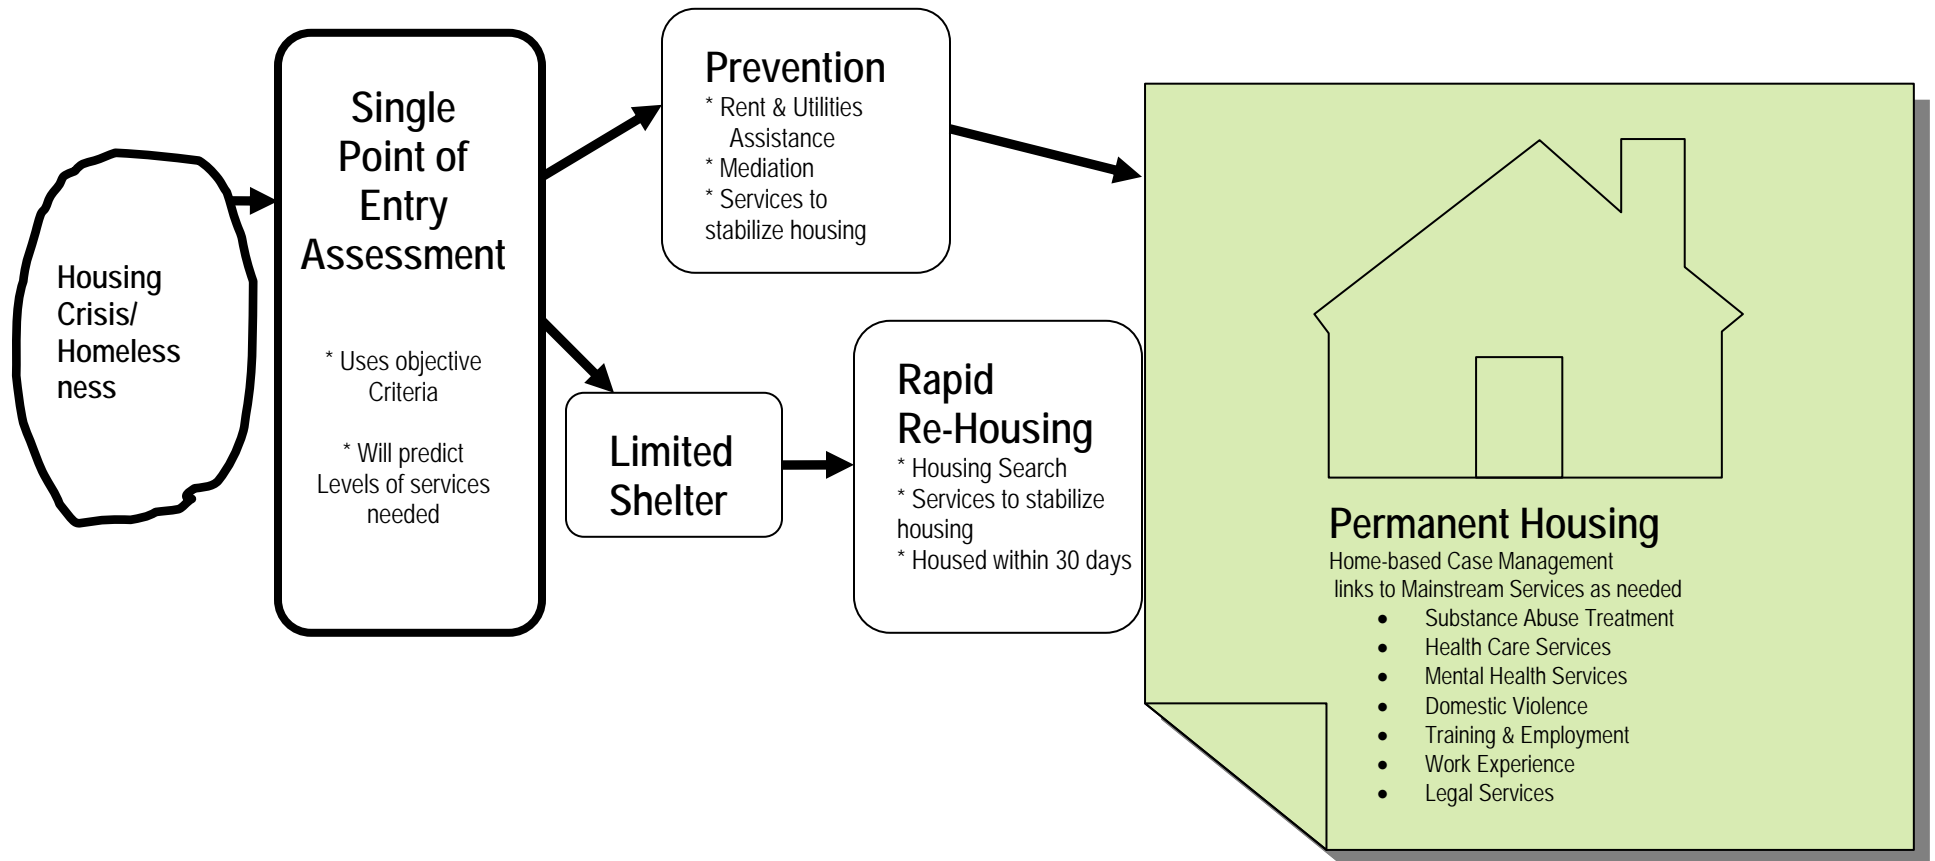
Housing Crisis/ Homeless ness

Single Point of Entry Assessment

* Uses objective Criteria

* Will predict Levels of services needed

Prevention
* Rent & Utilities Assistance
* Mediation
* Services to stabilize housing

Limited Shelter

Rapid Re-Housing
* Housing Search
* Services to stabilize housing
* Housed within 30 days

Permanent Housing
Home-based Case Management
links to Mainstream Services as needed
- Substance Abuse Treatment
- Health Care Services
- Mental Health Services
- Domestic Violence
- Training & Employment
- Work Experience
- Legal Services